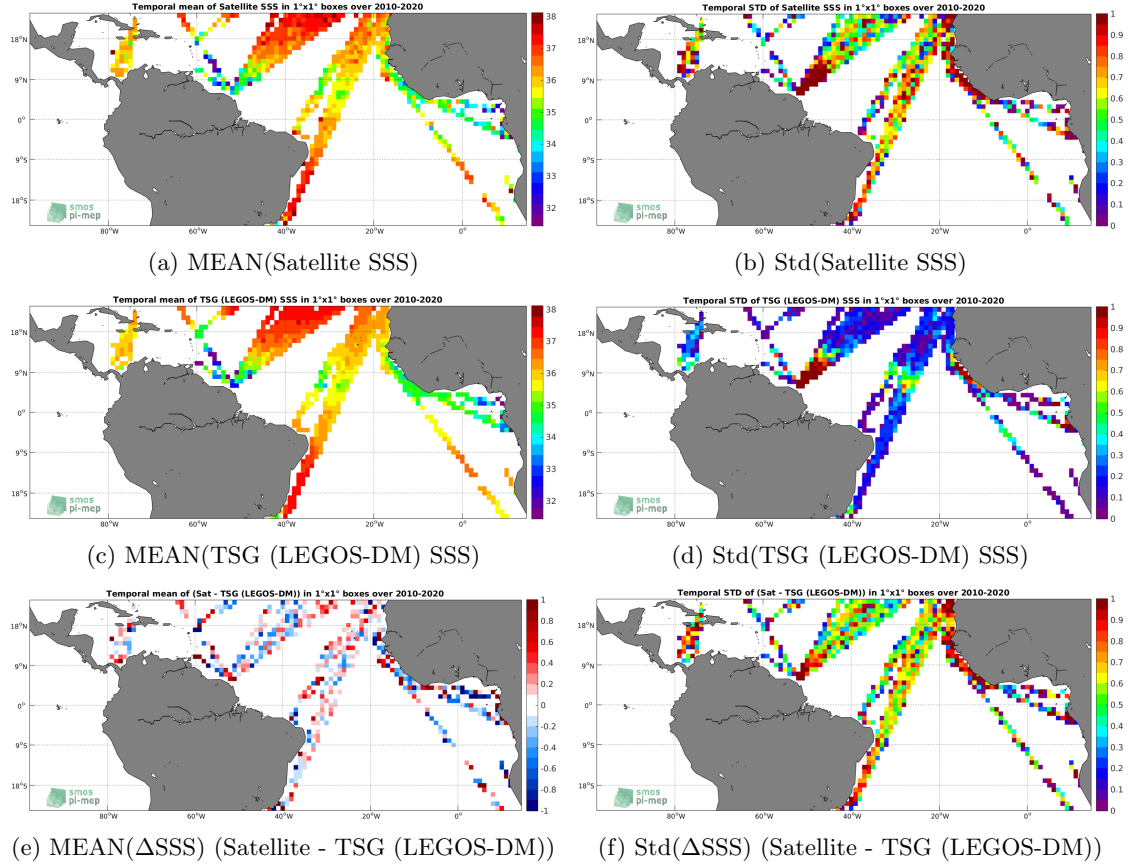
Temporal mean of Satellite SSS in 1°x1° boxes over 2010-2020

18°N
9°N
0°
9°S
18°S
80°W 60°W 40°W 20°W 0°
38 37 36 35 34 33 32
smos pi-mep

(a) MEAN(Satellite SSS)

Temporal STD of Satellite SSS in 1°x1° boxes over 2010-2020

18°N
9°N
0°
9°S
18°S
80°W 60°W 40°W 20°W 0°
1 0.9 0.8 0.7 0.6 0.5 0.4 0.3 0.2 0.1 0
smos pi-mep

(b) Std(Satellite SSS)

Temporal mean of TSG (LEGOS-DM) SSS in 1°x1° boxes over 2010-2020

18°N
9°N
0°
9°S
18°S
80°W 60°W 40°W 20°W 0°
38 37 36 35 34 33 32
smos pi-mep

(c) MEAN(TSG (LEGOS-DM) SSS)

Temporal STD of TSG (LEGOS-DM) SSS in 1°x1° boxes over 2010-2020

18°N
9°N
0°
9°S
18°S
80°W 60°W 40°W 20°W 0°
1 0.9 0.8 0.7 0.6 0.5 0.4 0.3 0.2 0.1 0
smos pi-mep

(d) Std(TSG (LEGOS-DM) SSS)

Temporal mean of (Sat - TSG (LEGOS-DM)) in 1°x1° boxes over 2010-2020

18°N
9°N
0°
9°S
18°S
80°W 60°W 40°W 20°W 0°
1 0.8 0.6 0.4 0.2 0 -0.2 -0.4 -0.6 -0.8 -1
smos pi-mep

(e) MEAN($\Delta$SSS) (Satellite - TSG (LEGOS-DM))

Temporal STD of (Sat - TSG (LEGOS-DM)) in 1°x1° boxes over 2010-2020

18°N
9°N
0°
9°S
18°S
80°W 60°W 40°W 20°W 0°
1 0.9 0.8 0.7 0.6 0.5 0.4 0.3 0.2 0.1 0
smos pi-mep

(f) Std($\Delta$SSS) (Satellite - TSG (LEGOS-DM))